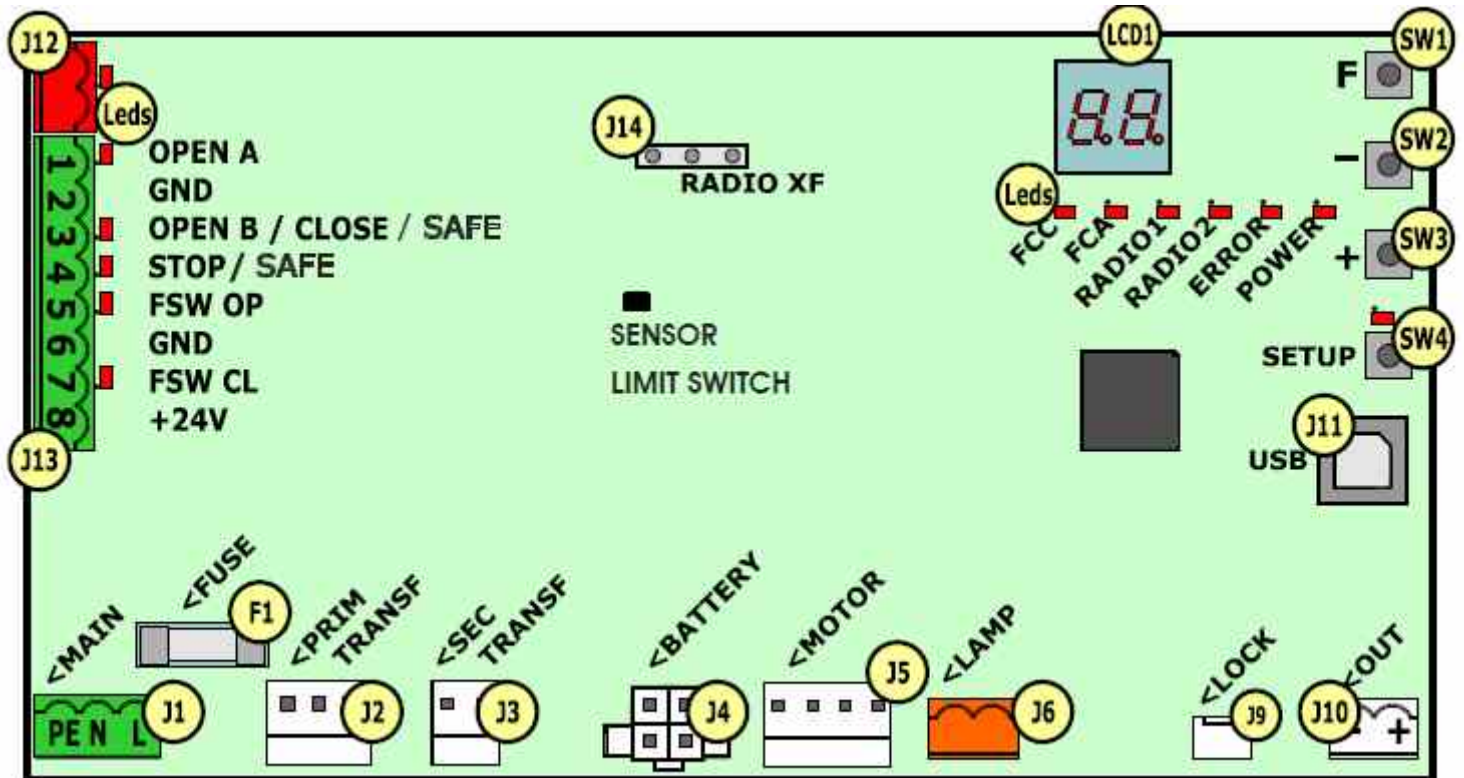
J12
Leds
1
2
3
4
5
6
7
8
J13
OPEN A
GND
OPEN B / CLOSE / SAFE
STOP / SAFE
FSW OP
GND
FSW CL
+24V

J14
RADIO XF

SENSOR
LIMIT SWITCH

LCD1
Leds
FCC
FCA
RADIO1
RADIO2
ERROR
POWER

SW1
F
SW2
−
SW3
+
SW4
SETUP
J11
USB

<MAIN
PE N L
J1
<FUSE
F1
<PRIM TRANSF
J2
<SEC TRANSF
J3
<BATTERY
J4
<MOTOR
J5
<LAMP
J6
<LOCK
J9
<OUT
J10
+